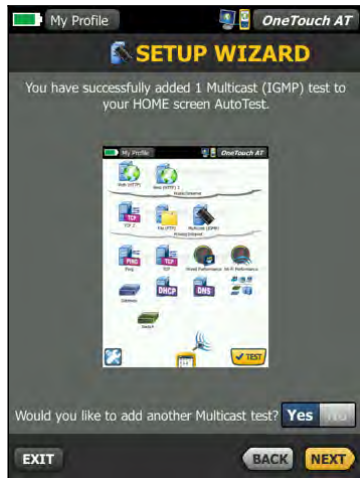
My Profile

OneTouch AT

SETUP WIZARD

You have successfully added 1 Multicast (IGMP) test to your HOME screen AutoTest.

My Profile

OneTouch AT

Web (HTTP)

Web (HTTP) 1

TCP

TCP 2

File (FTP)

Multicast (IGMP)

PING

TCP

Ping

TCP

Wired Performance

Wi-Fi Performance

Gateway

DHCP

DNS

Switch

TEST

Would you like to add another Multicast test?

Yes

No

EXIT

BACK

NEXT